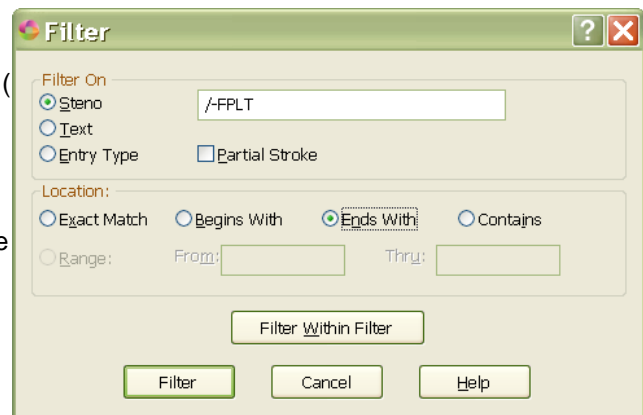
Filter

?

X

(

Filter On

Steno

/-FPLT

Text

Entry Type

Partial Stroke

Location:

Exact Match

Begins With

Ends With

Contains

e

Range:

From:

Thru:

Filter Within Filter

Filter

Cancel

Help